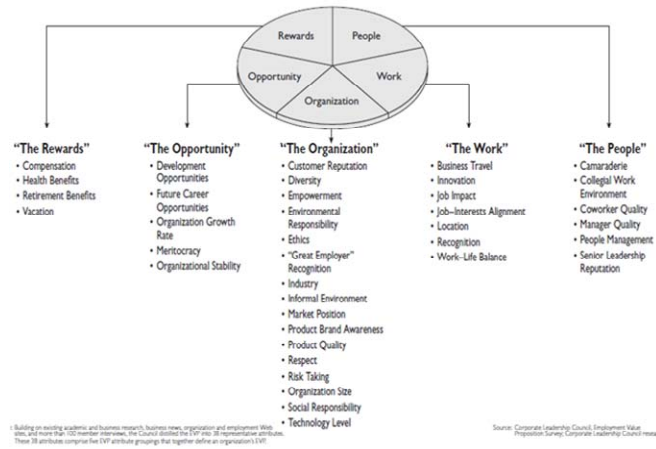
Rewards
People
Opportunity
Work
Organization

"The Rewards"
• Compensation
• Health Benefits
• Retirement Benefits
• Vacation

"The Opportunity"
• Development Opportunities
• Future Career Opportunities
• Organization Growth Rate
• Meritocracy
• Organizational Stability

"The Organization"
• Customer Reputation
• Diversity
• Empowerment
• Environmental Responsibility
• Ethics
• "Great Employer" Recognition
• Industry
• Informal Environment
• Market Position
• Product Brand Awareness
• Product Quality
• Respect
• Risk Taking
• Organization Size
• Social Responsibility
• Technology Level

"The Work"
• Business Travel
• Innovation
• Job Impact
• Job–Interests Alignment
• Location
• Recognition
• Work–Life Balance

"The People"
• Camaraderie
• Collegial Work Environment
• Coworker Quality
• Manager Quality
• People Management
• Senior Leadership Reputation

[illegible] Building on existing academic and business research, business news, organization and employment Web sites, and more than 100 member interviews, the Council distilled the EVP into 38 representative attributes. These 38 attributes comprise five EVP attribute groupings that together define an organization's EVP.

Source: Corporate Leadership Council, Employment Value Proposition Survey; Corporate Leadership Council resea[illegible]